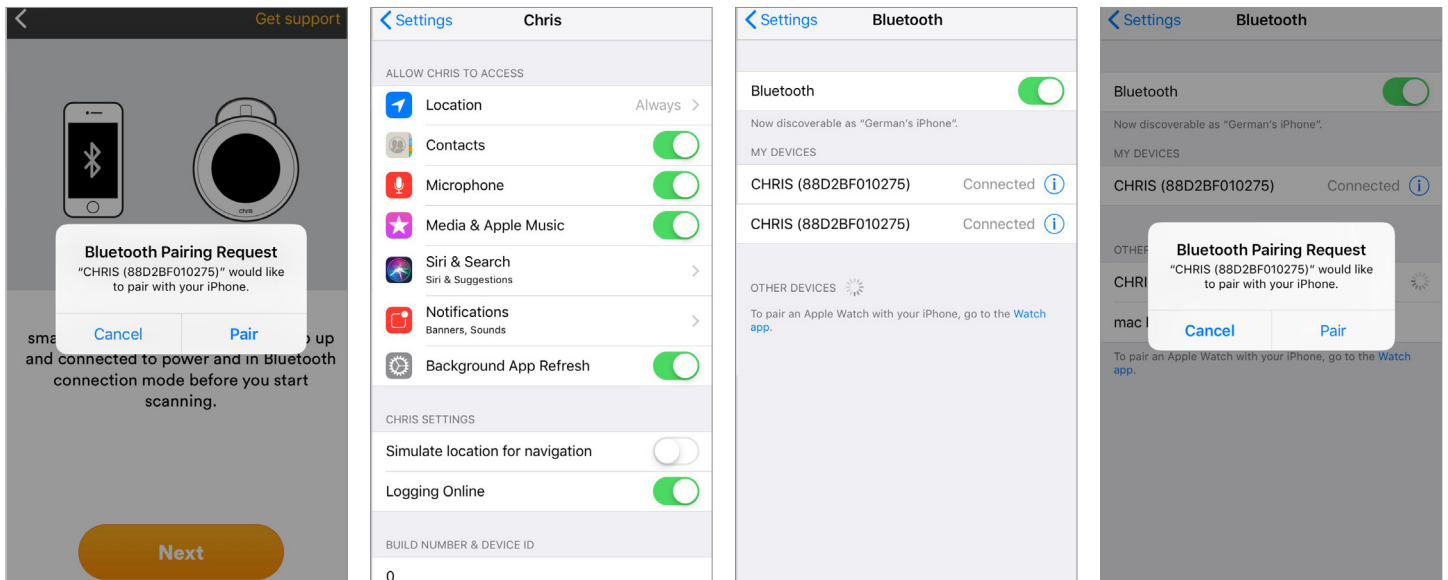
Get support

chris

Bluetooth Pairing Request
“CHRIS (88D2BF010275)” would like to pair with your iPhone.

Cancel Pair

sma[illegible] up and connected to power and in Bluetooth connection mode before you start scanning.

Next

Settings Chris

ALLOW CHRIS TO ACCESS

Location Always

Contacts

Microphone

Media & Apple Music

Siri & Search
Siri & Suggestions

Notifications
Banners, Sounds

Background App Refresh

CHRIS SETTINGS

Simulate location for navigation

Logging Online

BUILD NUMBER & DEVICE ID

0

Settings Bluetooth

Bluetooth

Now discoverable as “German’s iPhone”.

MY DEVICES

CHRIS (88D2BF010275) Connected

CHRIS (88D2BF010275) Connected

OTHER DEVICES

To pair an Apple Watch with your iPhone, go to the Watch app.

Settings Bluetooth

Bluetooth

Now discoverable as “German’s iPhone”.

MY DEVICES

CHRIS (88D2BF010275) Connected

OTHE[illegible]

CHRI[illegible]

mac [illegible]

Bluetooth Pairing Request
“CHRIS (88D2BF010275)” would like to pair with your iPhone.

Cancel Pair

To pair an Apple Watch with your iPhone, go to the Watch app.